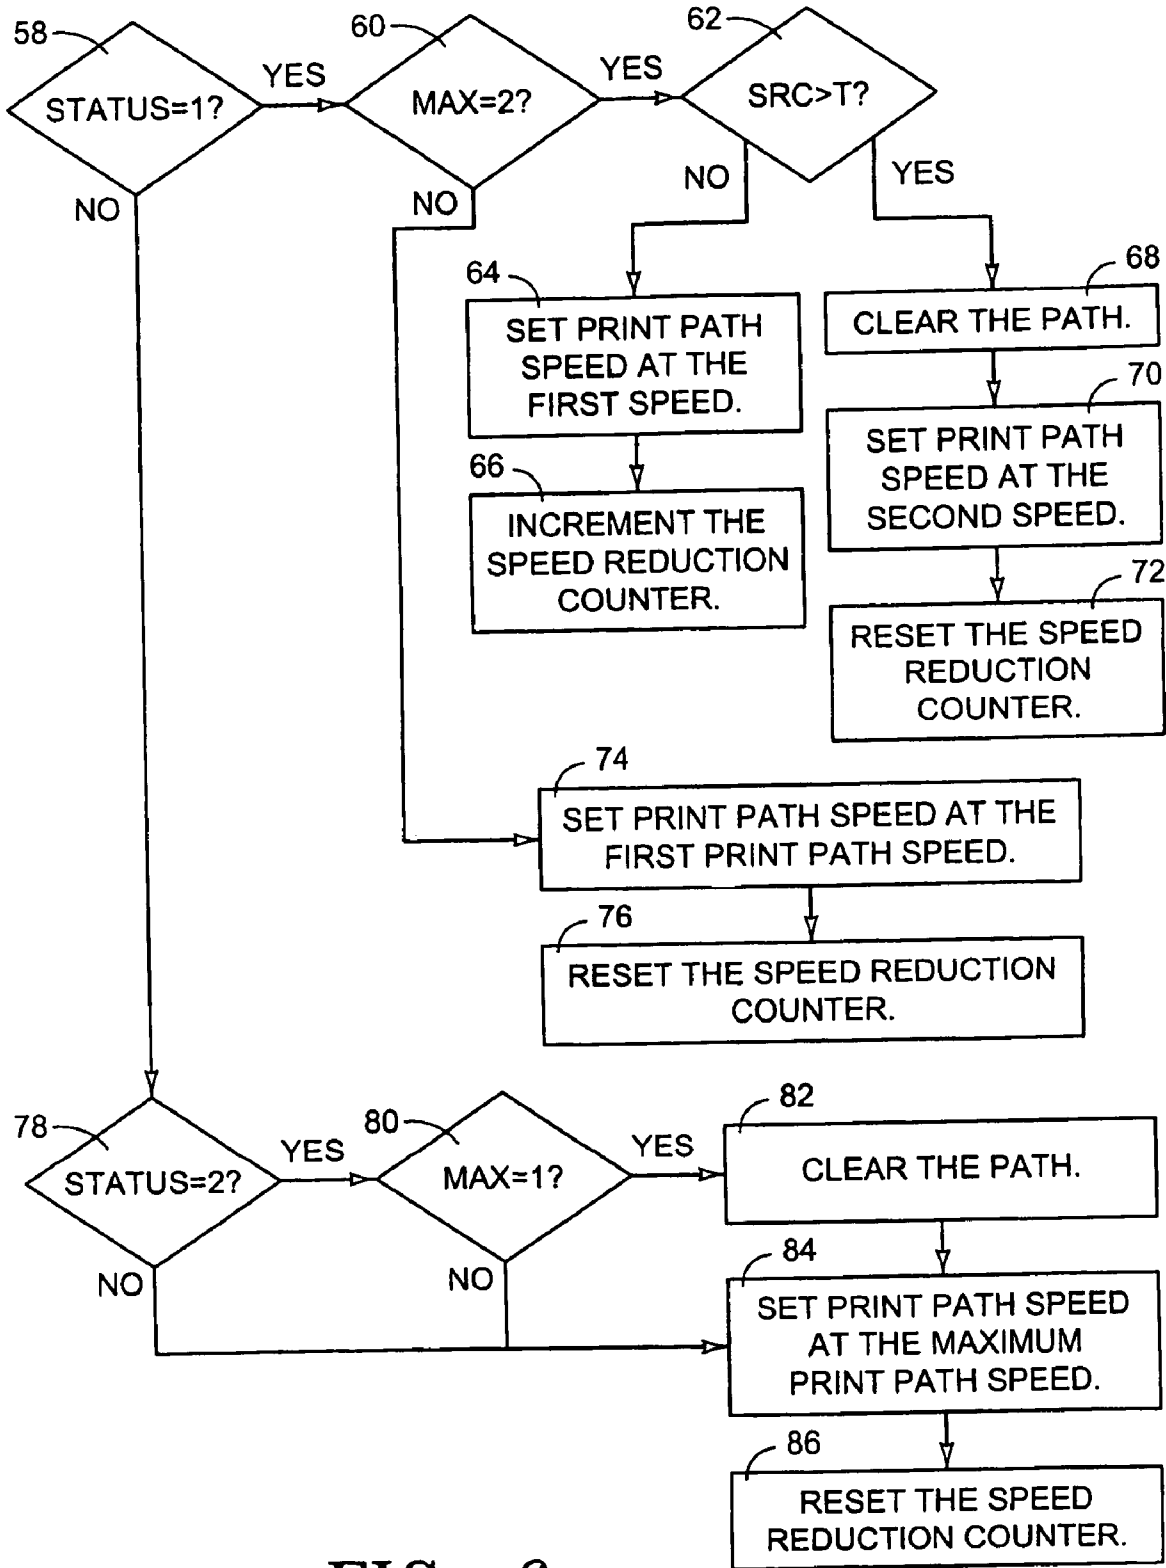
58
STATUS=1?
YES
60
MAX=2?
YES
62
SRC>T?
NO
NO
NO
YES
64
SET PRINT PATH SPEED AT THE FIRST SPEED.
66
INCREMENT THE SPEED REDUCTION COUNTER.
68
CLEAR THE PATH.
70
SET PRINT PATH SPEED AT THE SECOND SPEED.
72
RESET THE SPEED REDUCTION COUNTER.
74
SET PRINT PATH SPEED AT THE FIRST PRINT PATH SPEED.
76
RESET THE SPEED REDUCTION COUNTER.
78
STATUS=2?
YES
80
MAX=1?
YES
82
CLEAR THE PATH.
NO
NO
84
SET PRINT PATH SPEED AT THE MAXIMUM PRINT PATH SPEED.
86
RESET THE SPEED REDUCTION COUNTER.
FIG. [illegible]